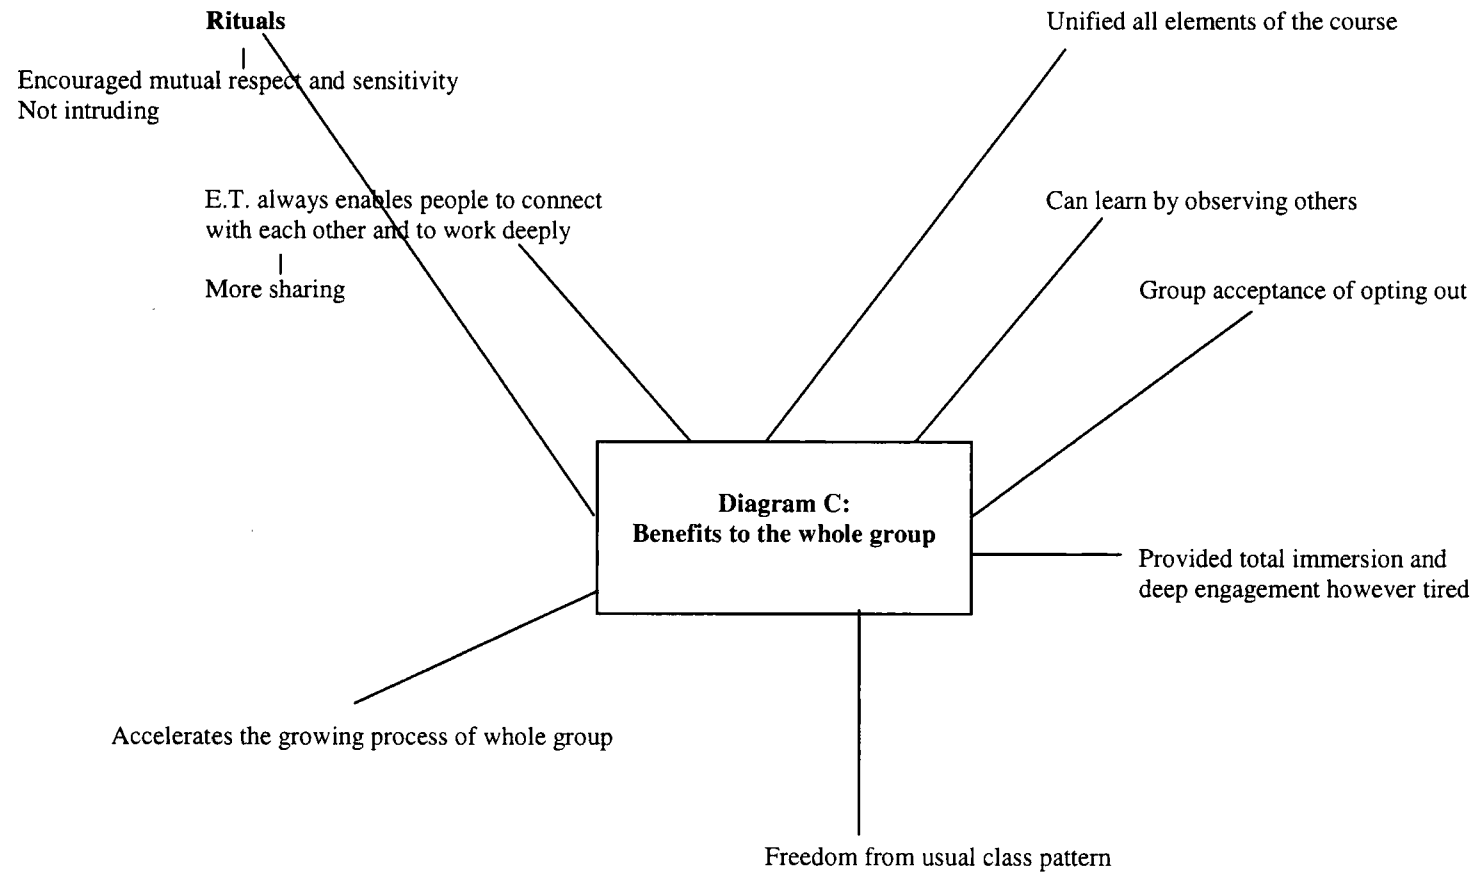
**Rituals**

Encouraged mutual respect and sensitivity
Not intruding

Unified all elements of the course

E.T. always enables people to connect with each other and to work deeply

More sharing

Can learn by observing others

Group acceptance of opting out

**Diagram C:
Benefits to the whole group**

Provided total immersion and deep engagement however tired

Accelerates the growing process of whole group

Freedom from usual class pattern